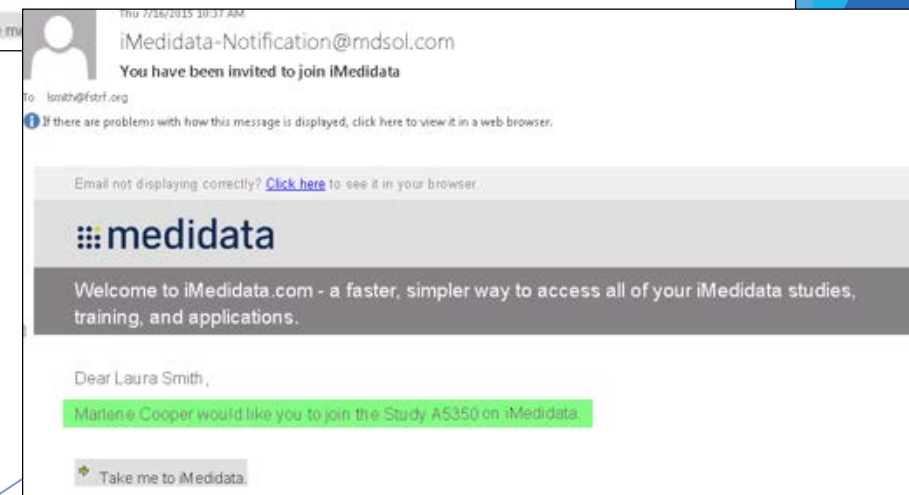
Thu 7/16/2015 10:37 AM
iMedidata-Notification@mdsol.com
You have been invited to join iMedidata
To lsmith@fstrf.org
If there are problems with how this message is displayed, click here to view it in a web browser.

Email not displaying correctly? Click here to see it in your browser.

medidata

Welcome to iMedidata.com - a faster, simpler way to access all of your iMedidata studies, training, and applications.

Dear Laura Smith,

Marlene Cooper would like you to join the Study A5350 on iMedidata.

Take me to iMedidata.